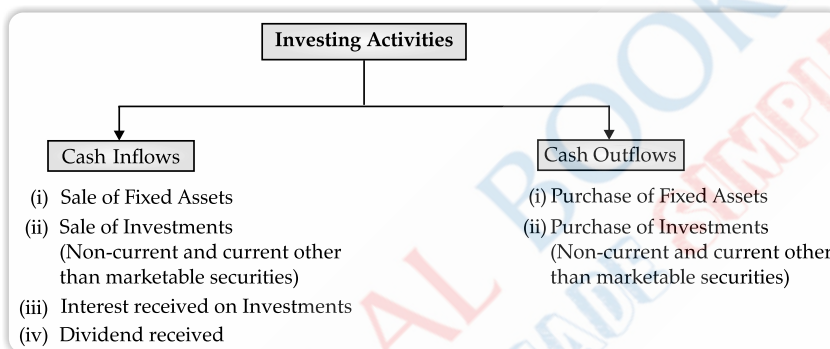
Investing Activities

Cash Inflows

(i) Sale of Fixed Assets
(ii) Sale of Investments (Non-current and current other than marketable securities)
(iii) Interest received on Investments
(iv) Dividend received

Cash Outflows

(i) Purchase of Fixed Assets
(ii) Purchase of Investments (Non-current and current other than marketable securities)